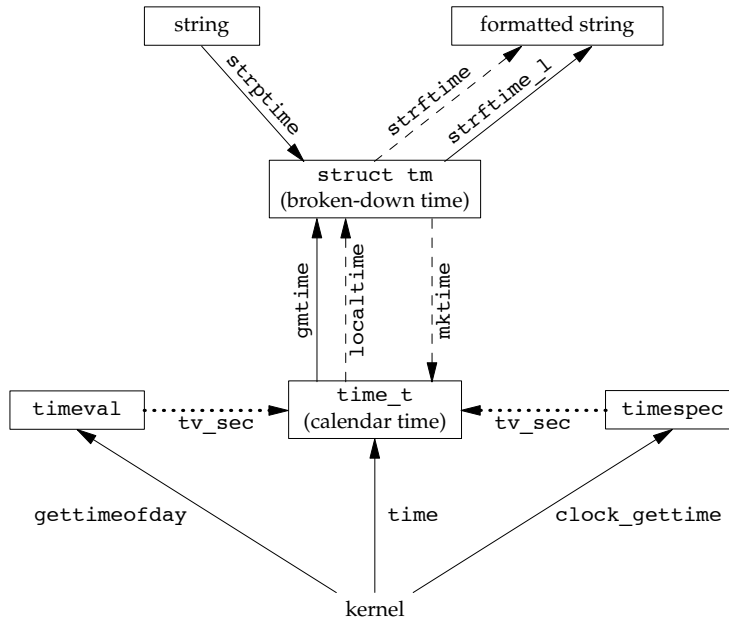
string

formatted string

strptime

strftime

strftime_l

struct tm
(broken-down time)

gmtime

localtime

mktime

timeval

tv_sec

time_t
(calendar time)

tv_sec

timespec

gettimeofday

time

clock_gettime

kernel